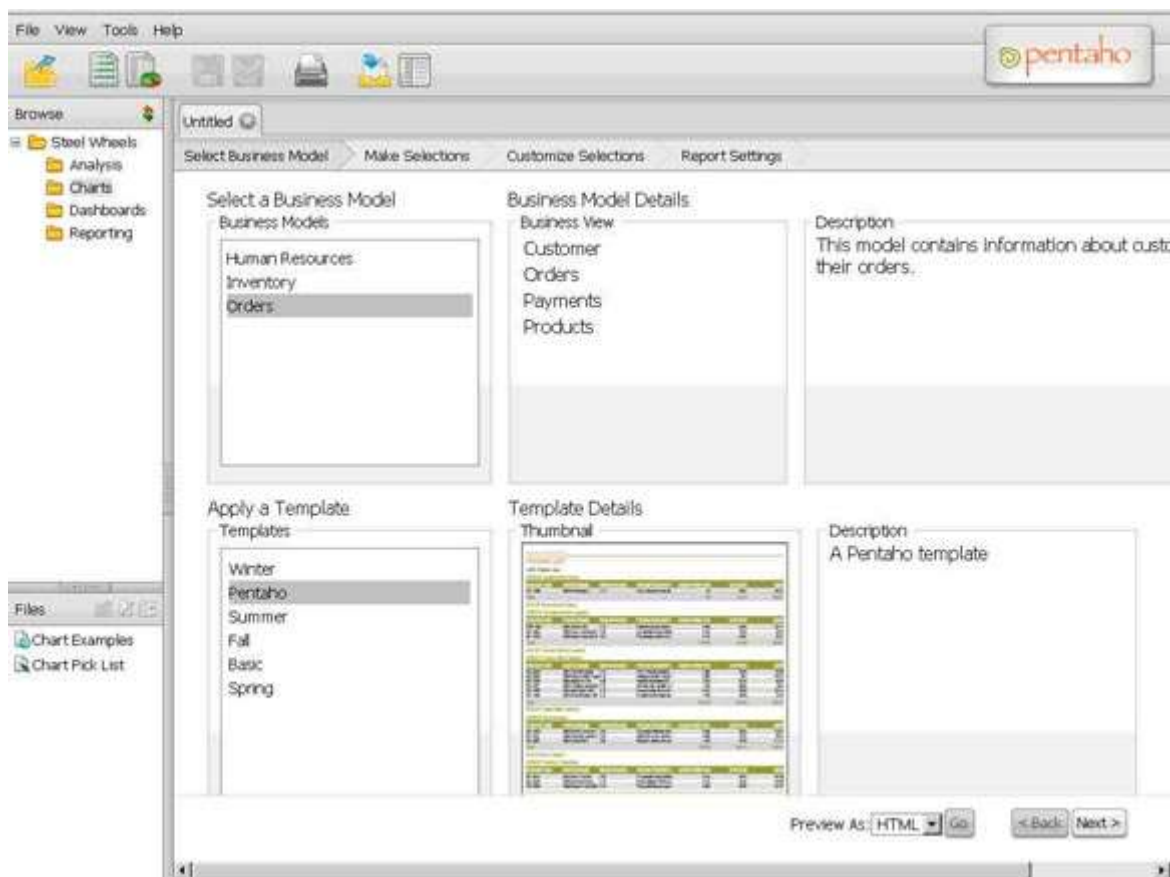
File View Tools Help

pentaho

Browse

Steel Wheels
Analysis
Charts
Dashboards
Reporting

Files

Chart Examples
Chart Pick List

Untitled

Select Business Model
Make Selections
Customize Selections
Report Settings

Select a Business Model
Business Models
Human Resources
Inventory
Orders

Business Model Details
Business View
Customer
Orders
Payments
Products

Description
This model contains information about custo their orders.

Apply a Template
Templates
Winter
Pentaho
Summer
Fall
Basic
Spring

Template Details
Thumbnail

Description
A Pentaho template

Preview As: HTML Go
< Back Next >